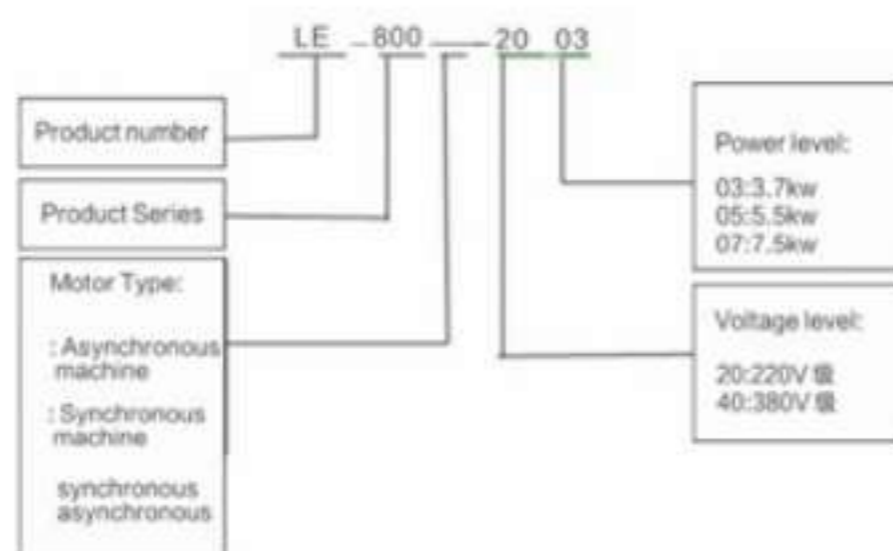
LE - 800 — 20 03

Product number

Product Series

Motor Type:

: Asynchronous machine

: Synchronous machine

synchronous asynchronous

Power level:

03:3.7kw
05:5.5kw
07:7.5kw

Voltage level:

20:220V 级
40:380V 级